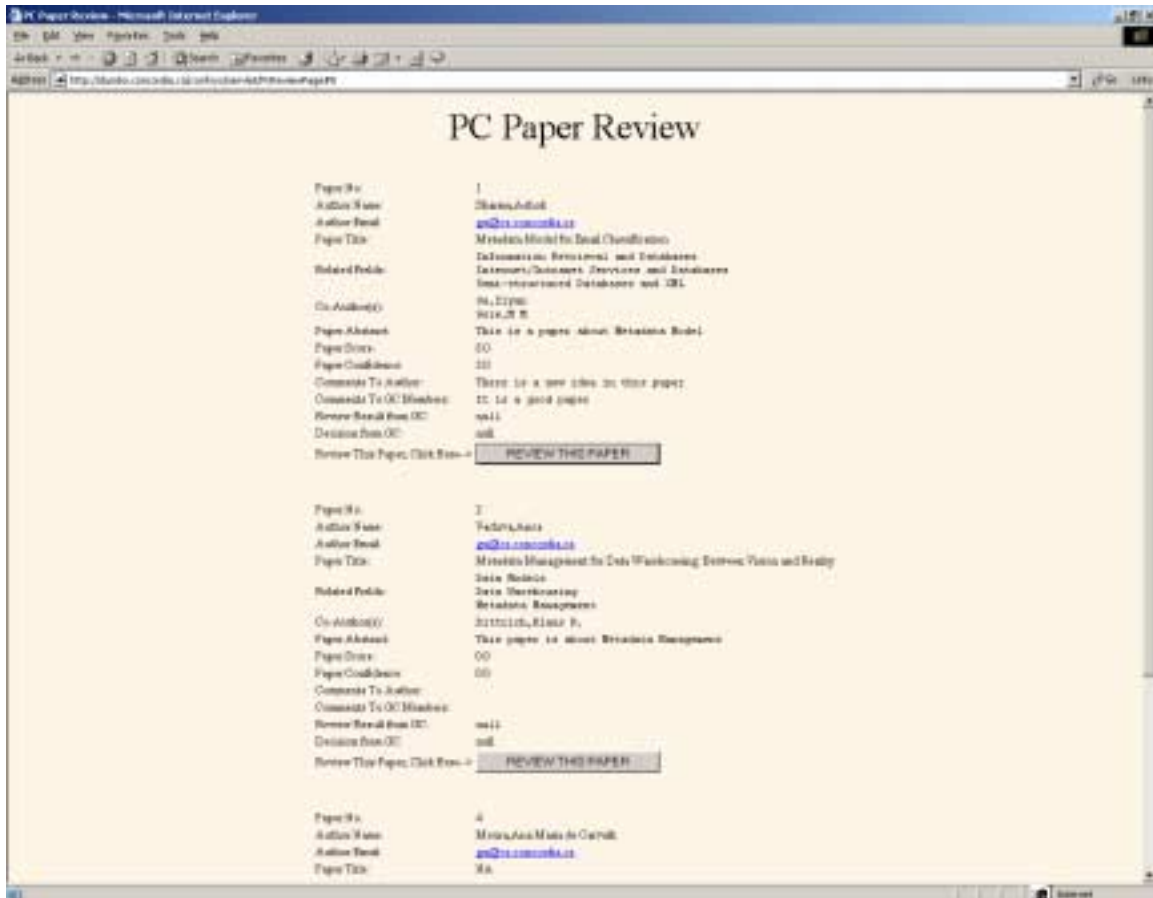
PC Paper Review - Microsoft Internet Explorer

File Edit View Favorites Tools Help

Back Search Favorites

Address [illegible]

Go

PC Paper Review

Paper No: 1
Author Name: Sharma,Ashok
Author Email: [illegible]@cs.concordia.ca
Paper Title: Metadata Model for Email Classification
Related Fields: Information Retrieval and Databases
Internet/Intranet Services and Databases
Semi-structured Databases and XML
Co-Author(s): Hu,Ziyan
Bole,M M
Paper Abstract: This is a paper about Metadata Model
Paper Score: 00
Paper Confidence: 00
Comments To Author: There is a new idea in this paper
Comments To OC Members: It is a good paper
Review Result from OC: null
Decision from OC: null
Review This Paper, Click Here-> REVIEW THIS PAPER

Paper No: 2
Author Name: Vaduva,Anca
Author Email: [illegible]@cs.concordia.ca
Paper Title: Metadata Management for Data Warehousing: Between Vision and Reality
Related Fields: Data Models
Data Warehousing
Metadata Management
Co-Author(s): Dittrich,Klaus R.
Paper Abstract: This paper is about Metadata Management
Paper Score: 00
Paper Confidence: 00
Comments To Author:
Comments To OC Members:
Review Result from OC: null
Decision from OC: null
Review This Paper, Click Here-> REVIEW THIS PAPER

Paper No: 4
Author Name: Moura,Ana Maria de Carvalh
Author Email: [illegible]@cs.concordia.ca
Paper Title: NA

Internet